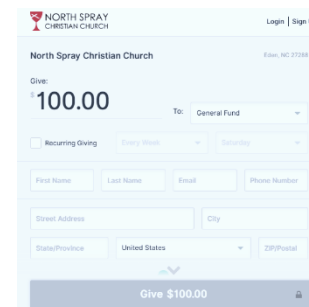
NORTH SPRAY CHRISTIAN CHURCH

Login | Sign

North Spray Christian Church

Eden, NC 27288

Give:

$100.00

To: General Fund

Recurring Giving

Every Week

Saturday

First Name

Last Name

Email

Phone Number

Street Address

City

State/Province

United States

ZIP/Postal

Give $100.00